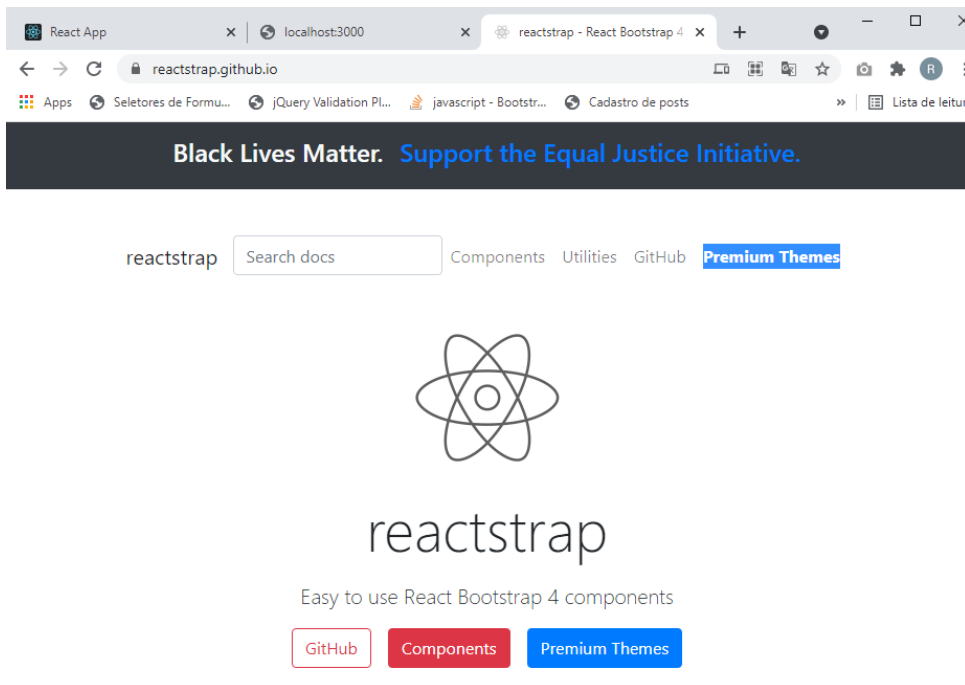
React App
localhost:3000
reactstrap - React Bootstrap 4
reactstrap.github.io
Apps Seletores de Formu... jQuery Validation Pl... javascript - Bootstr... Cadastro de posts
Lista de leitu

Black Lives Matter. Support the Equal Justice Initiative.

reactstrap Search docs Components Utilities GitHub Premium Themes

reactstrap

Easy to use React Bootstrap 4 components

GitHub Components Premium Themes